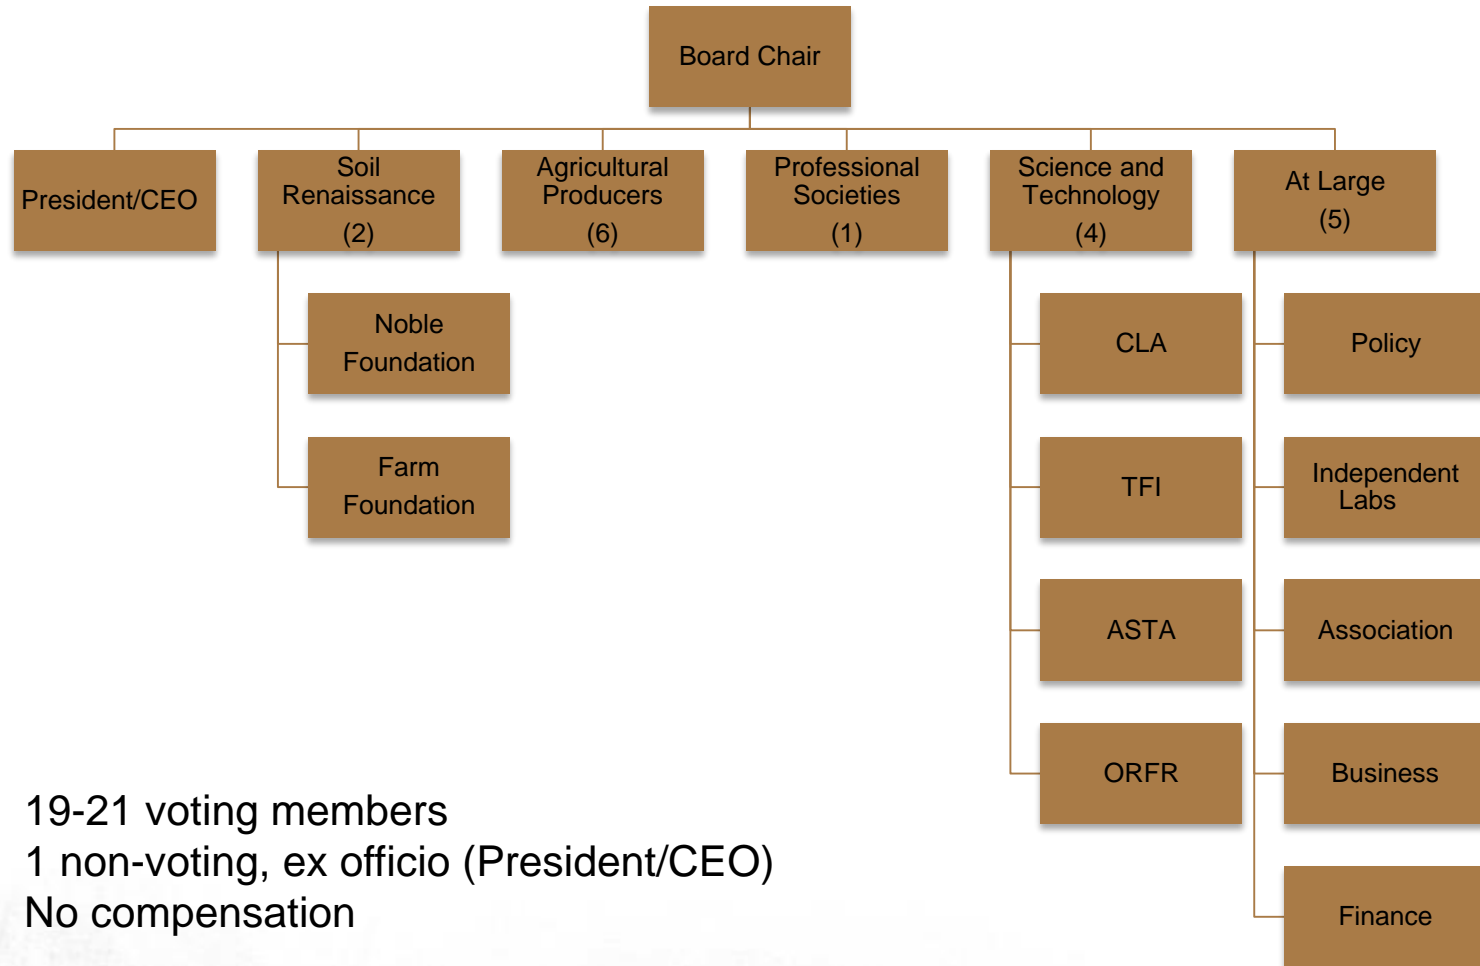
Board Chair

President/CEO

Soil Renaissance (2)

Noble Foundation

Farm Foundation

Agricultural Producers (6)

Professional Societies (1)

Science and Technology (4)

CLA

TFI

ASTA

ORFR

At Large (5)

Policy

Independent Labs

Association

Business

Finance

19-21 voting members
1 non-voting, ex officio (President/CEO)
No compensation